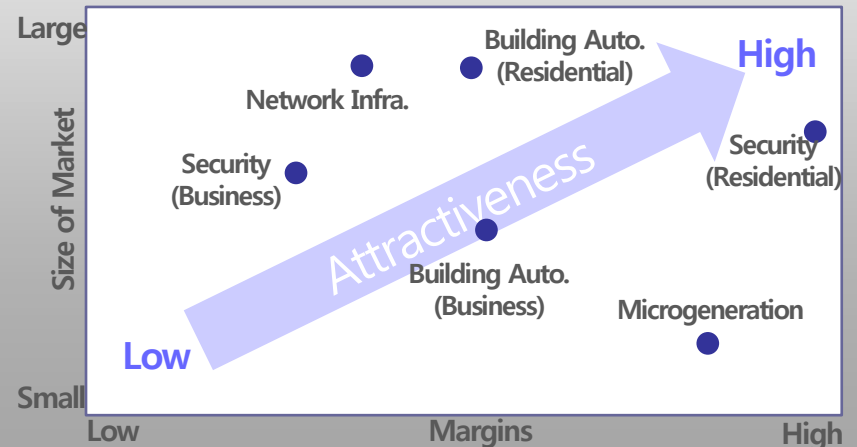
Large

Small

Size of Market

Building Auto. (Residential)

High

Network Infra.

Security (Business)

Security (Residential)

Attractiveness

Building Auto. (Business)

Microgeneration

Low

Low

Margins

High